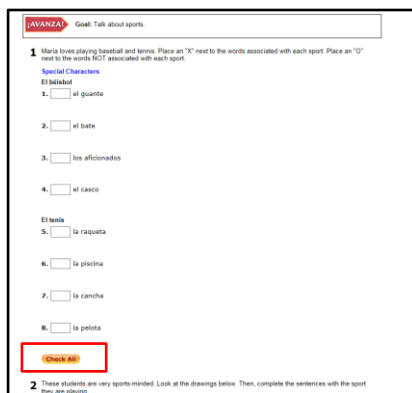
¡AVANZA! Goal: Talk about sports.

1 María loves playing baseball and tennis. Place an "X" next to the words associated with each sport. Place an "O" next to the words NOT associated with each sport.

Special Characters

El béisbol

1. el guante

2. el bate

3. los aficionados

4. el casco

El tenis

5. la raqueta

6. la piscina

7. la cancha

8. la pelota

Check All

2 These students are very sports-minded. Look at the drawings below. Then, complete the sentences with the sport they are playing.